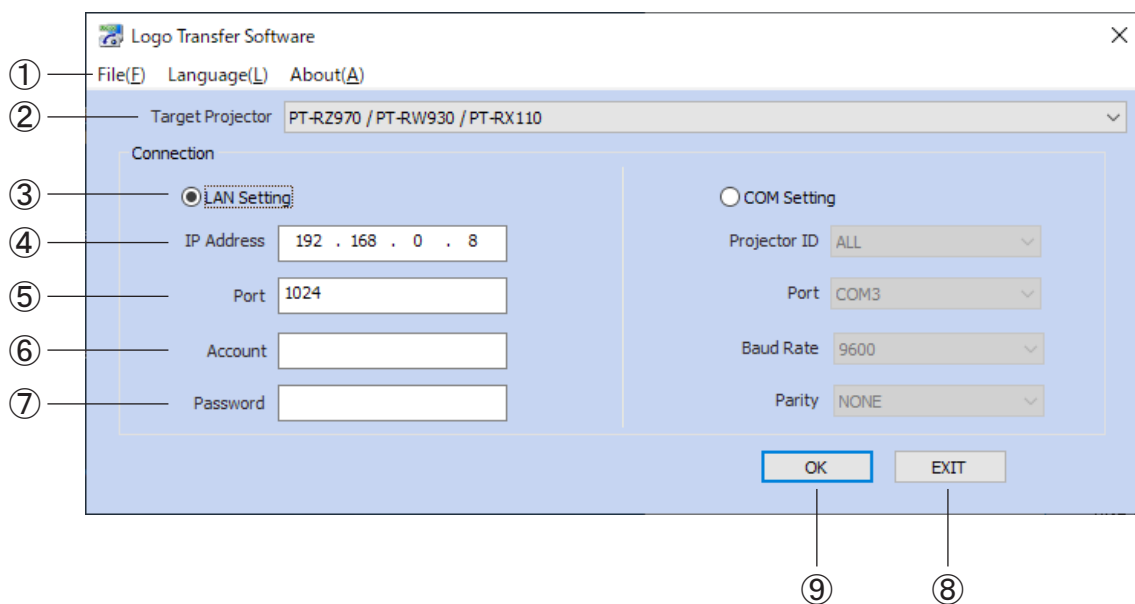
Logo Transfer Software

①
File(F) Language(L) About(A)

② Target Projector PT-RZ970 / PT-RW930 / PT-RX110

Connection

③ LAN Setting

④ IP Address 192 . 168 . 0 . 8

⑤ Port 1024

⑥ Account

⑦ Password

COM Setting

Projector ID ALL

Port COM3

Baud Rate 9600

Parity NONE

OK
EXIT

⑨ ⑧